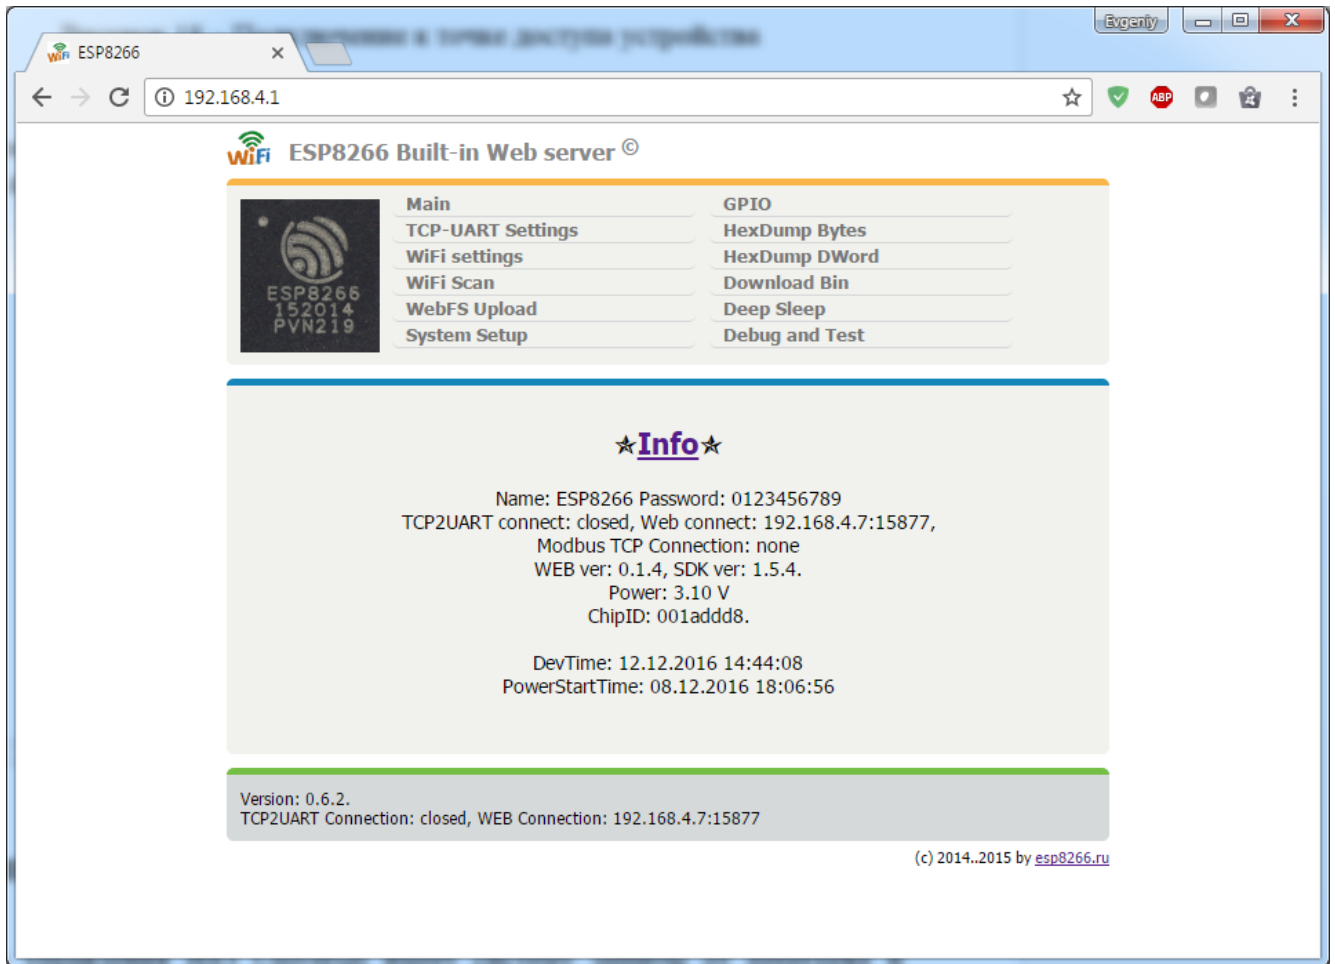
Evgeniy

ESP8266

192.168.4.1

ABP

WiFi ESP8266 Built-in Web server ©

ESP8266
152014
PVN219

Main
TCP-UART Settings
WiFi settings
WiFi Scan
WebFS Upload
System Setup

GPIO
HexDump Bytes
HexDump DWord
Download Bin
Deep Sleep
Debug and Test

★Info★

Name: ESP8266 Password: 0123456789
TCP2UART connect: closed, Web connect: 192.168.4.7:15877,
Modbus TCP Connection: none
WEB ver: 0.1.4, SDK ver: 1.5.4.
Power: 3.10 V
ChipID: 001addd8.

DevTime: 12.12.2016 14:44:08
PowerStartTime: 08.12.2016 18:06:56

Version: 0.6.2.
TCP2UART Connection: closed, WEB Connection: 192.168.4.7:15877

(c) 2014..2015 by esp8266.ru